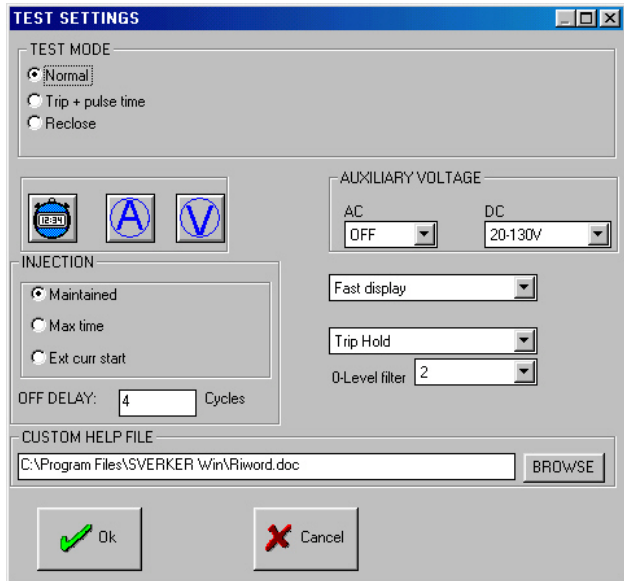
TEST SETTINGS

TEST MODE
Normal
Trip + pulse time
Reclose

12:34
A
V

AUXILIARY VOLTAGE
AC
OFF
DC
20-130V

INJECTION
Maintained
Max time
Ext curr start

OFF DELAY: 4 Cycles

Fast display

Trip Hold

0-Level filter 2

CUSTOM HELP FILE
C:\Program Files\SVERKER Win\Riword.doc
BROWSE

Ok
Cancel